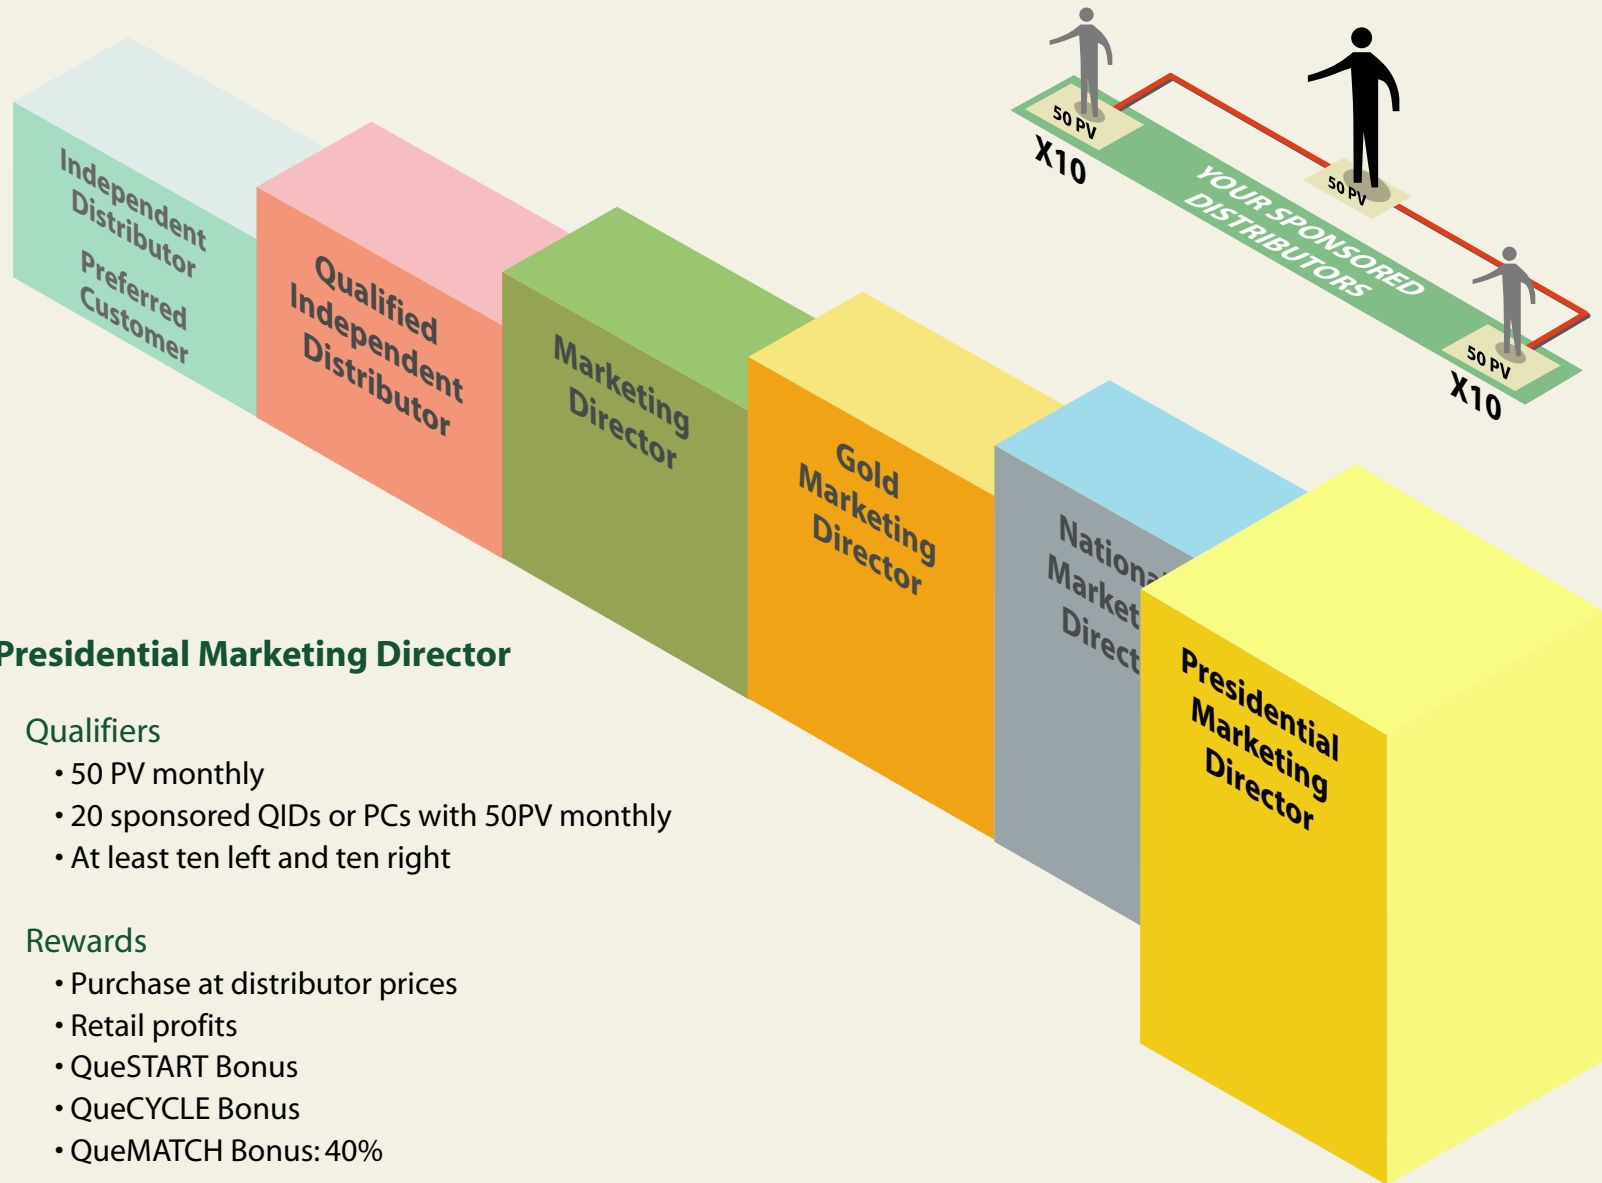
Independent Distributor
Preferred Customer

Qualified Independent Distributor

Marketing Director

Gold Marketing Director

Nationa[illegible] Market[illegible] Direct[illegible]

Presidential Marketing Director

50 PV
X10
50 PV
YOUR SPONSORED DISTRIBUTORS
50 PV
X10

Presidential Marketing Director

Qualifiers
• 50 PV monthly
• 20 sponsored QIDs or PCs with 50PV monthly
• At least ten left and ten right

Rewards
• Purchase at distributor prices
• Retail profits
• QueSTART Bonus
• QueCYCLE Bonus
• QueMATCH Bonus: 40%